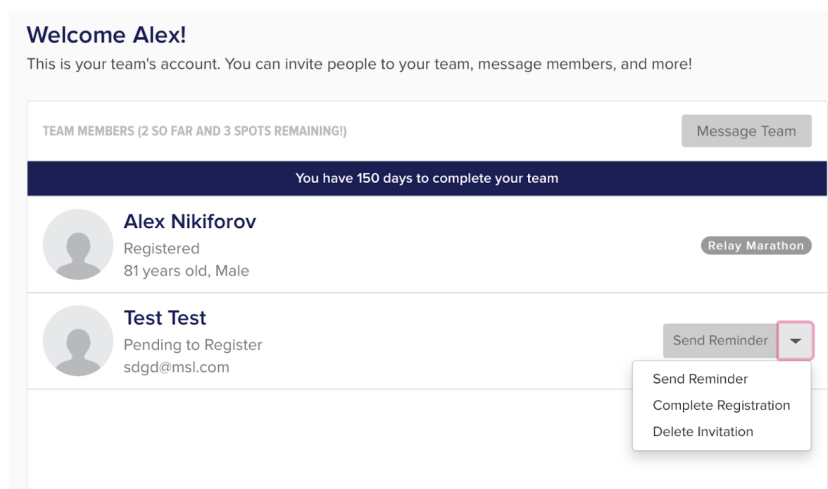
Welcome Alex!
This is your team's account. You can invite people to your team, message members, and more!

TEAM MEMBERS (2 SO FAR AND 3 SPOTS REMAINING!)
Message Team

You have 150 days to complete your team

Alex Nikiforov
Registered
81 years old, Male
Relay Marathon

Test Test
Pending to Register
sdgd@msl.com
Send Reminder

Send Reminder
Complete Registration
Delete Invitation